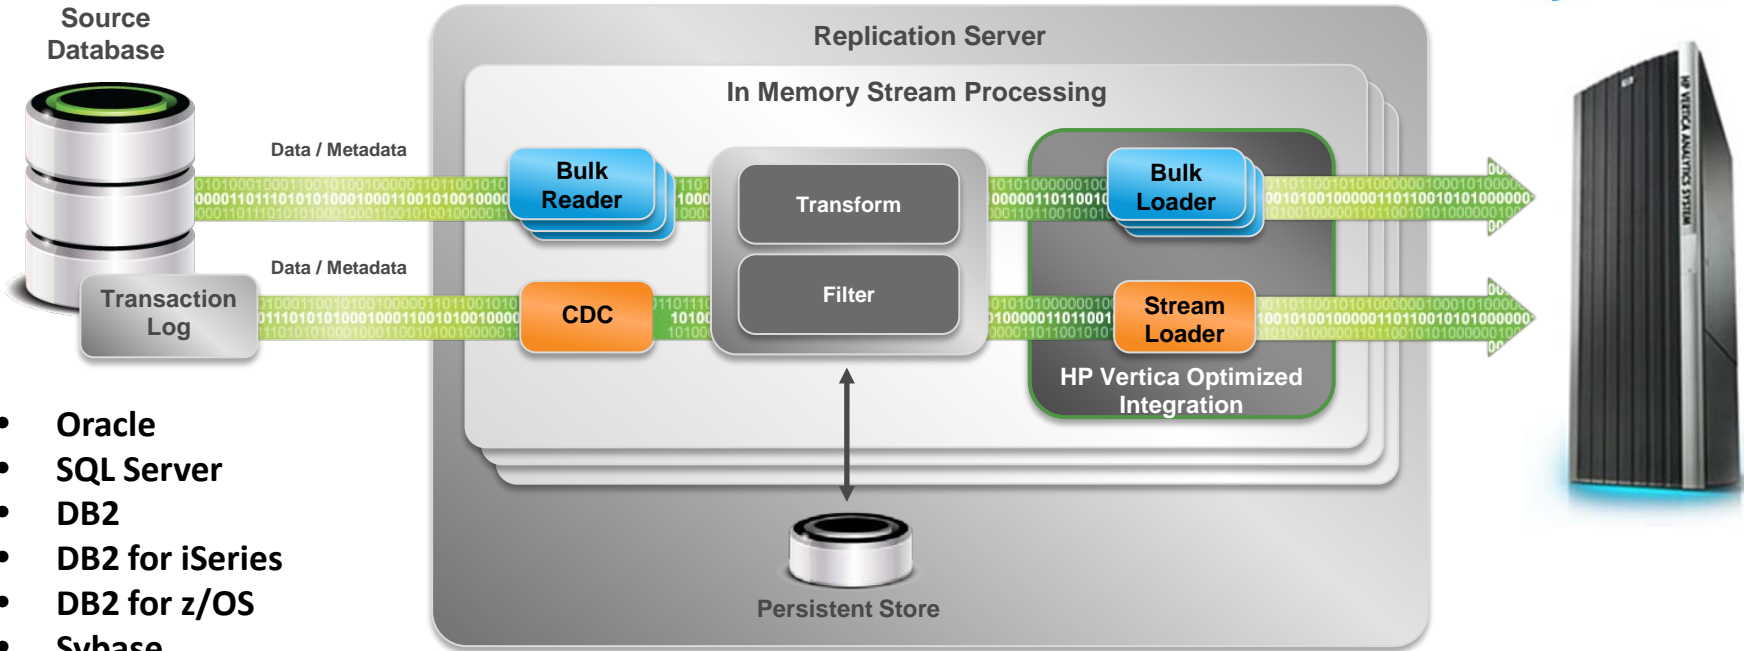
Source Database

Data / Metadata

Data / Metadata

Transaction Log

- Oracle
- SQL Server
- DB2
- DB2 for iSeries
- DB2 for z/OS
- Sybase

Replication Server

In Memory Stream Processing

Bulk Reader

CDC

Transform

Filter

Bulk Loader

Stream Loader

HP Vertica Optimized Integration

Persistent Store

HP VERTICA ANALYTICS SYSTEM